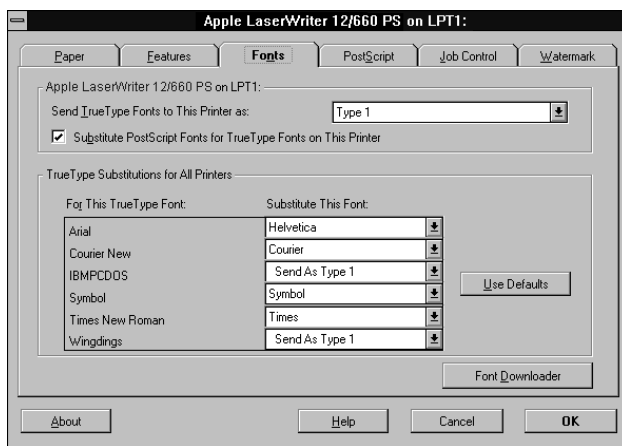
Apple LaserWriter 12/660 PS on LPT1:

Paper | Features | Fonts | PostScript | Job Control | Watermark

Apple LaserWriter 12/660 PS on LPT1:

Send TrueType Fonts to This Printer as: Type 1

Substitute PostScript Fonts for TrueType Fonts on This Printer

TrueType Substitutions for All Printers

| For This TrueType Font: | Substitute This Font: |
|---|---|
| Arial | Helvetica |
| Courier New | Courier |
| IBMPCDOS | Send As Type 1 |
| Symbol | Symbol |
| Times New Roman | Times |
| Wingdings | Send As Type 1 |

Use Defaults

Font Downloader

About | Help | Cancel | OK